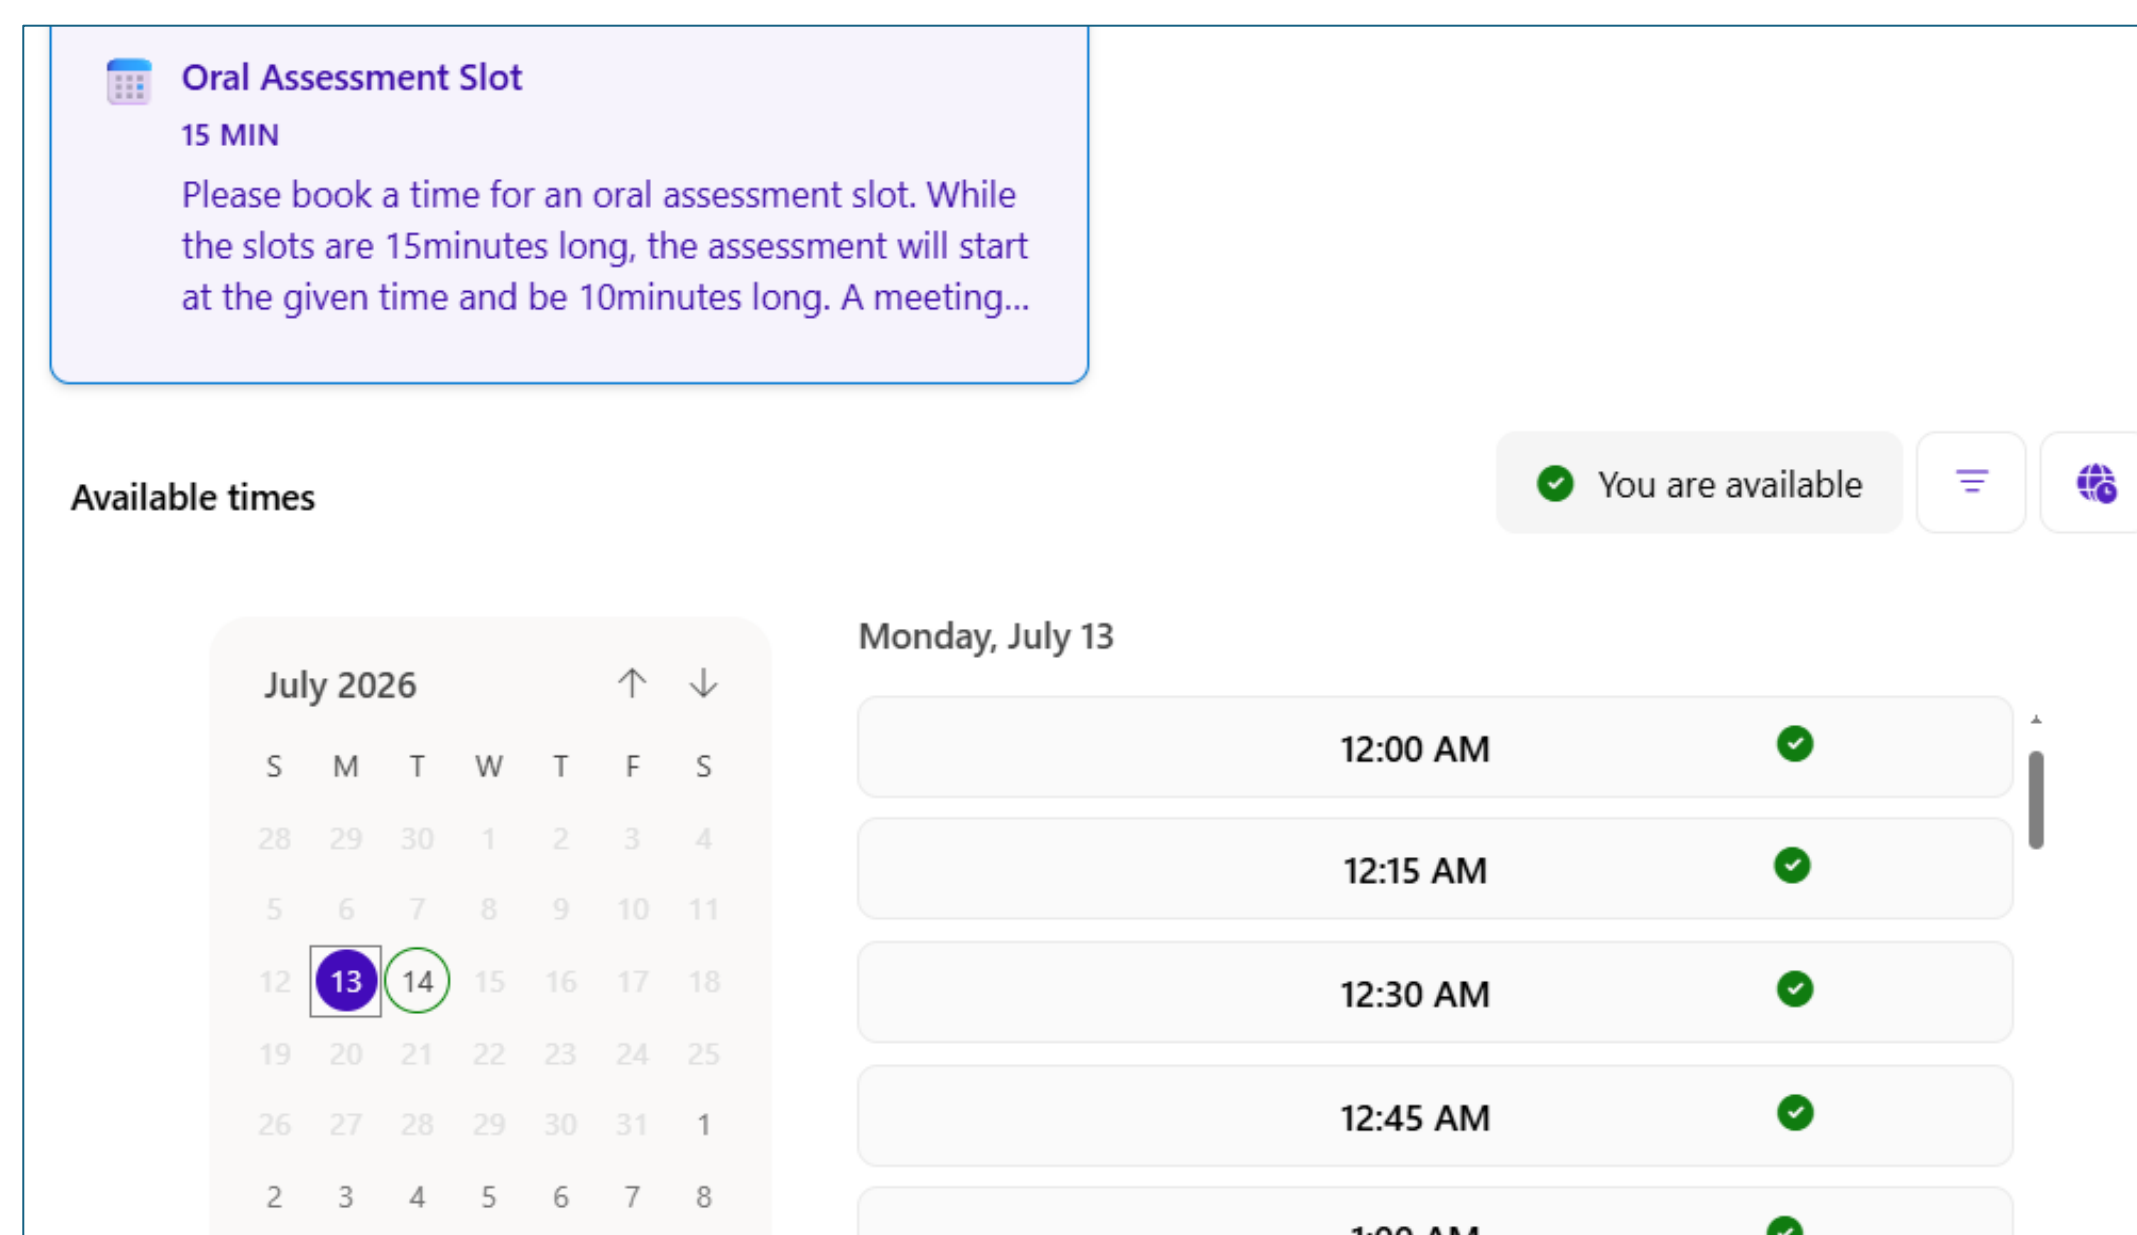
Oral Assessment Slot
15 MIN
Please book a time for an oral assessment slot. While the slots are 15minutes long, the assessment will start at the given time and be 10minutes long. A meeting...

Available times

You are available

July 2026

| S | M | T | W | T | F | S |
|---|---|---|---|---|---|---|
| 28 | 29 | 30 | 1 | 2 | 3 | 4 |
| 5 | 6 | 7 | 8 | 9 | 10 | 11 |
| 12 | 13 | 14 | 15 | 16 | 17 | 18 |
| 19 | 20 | 21 | 22 | 23 | 24 | 25 |
| 26 | 27 | 28 | 29 | 30 | 31 | 1 |
| 2 | 3 | 4 | 5 | 6 | 7 | 8 |

Monday, July 13

12:00 AM
12:15 AM
12:30 AM
12:45 AM
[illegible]